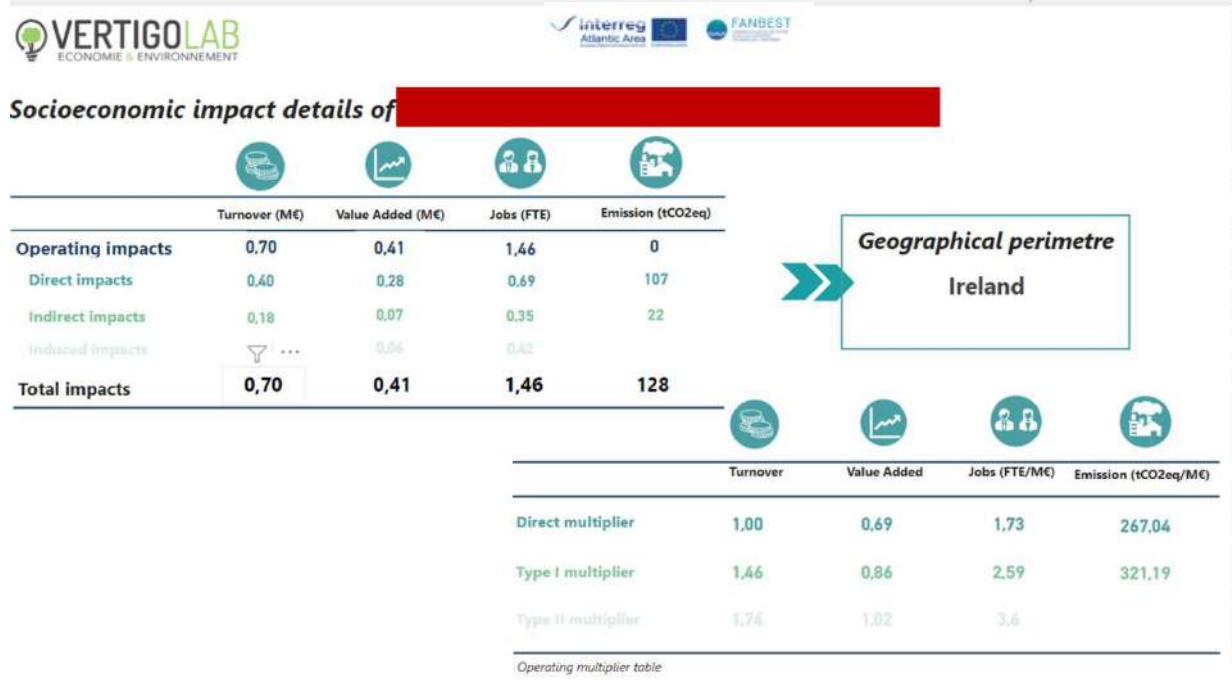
VERTIGOLAB
ECONOMIE & ENVIRONNEMENT

Interreg Atlantic Area

FANBEST

Socioeconomic impact details of

| | Turnover (M€) | Value Added (M€) | Jobs (FTE) | Emission (tCO2eq) |
|---|---|---|---|---|
| Operating impacts | 0,70 | 0,41 | 1,46 | 0 |
| Direct impacts | 0,40 | 0,28 | 0,69 | 107 |
| Indirect impacts | 0,18 | 0,07 | 0,35 | 22 |
| Induced impacts | | 0,06 | 0,42 | |
| Total impacts | 0,70 | 0,41 | 1,46 | 128 |

Geographical perimetre
Ireland

| | Turnover | Value Added | Jobs (FTE/M€) | Emission (tCO2eq/M€) |
|---|---|---|---|---|
| Direct multiplier | 1,00 | 0,69 | 1,73 | 267,04 |
| Type I multiplier | 1,46 | 0,86 | 2,59 | 321,19 |
| Type II multiplier | 1,74 | 1,02 | 3,6 | |

Operating multiplier table